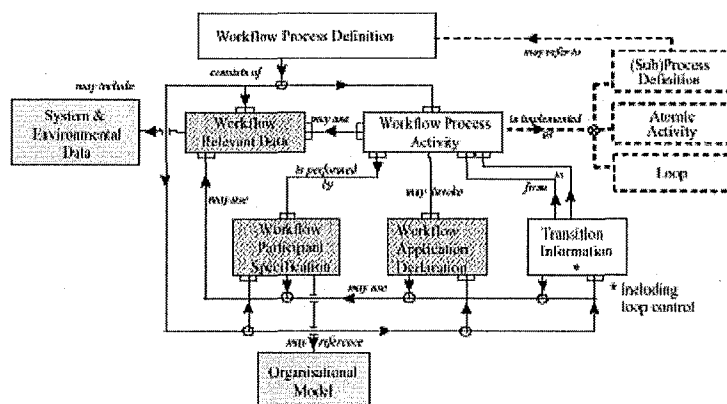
Workflow Process Definition

may refer to

(Sub)Process Definition

Atomic Activity

Loop

may include

consists of

System & Environmental Data

Workflow Relevant Data

may use

Workflow Process Activity

is implemented as

is performed by

may invoke

from

to

may use

Workflow Participant Specification

Workflow Application Declaration

Transition Information *

may use

* Including loop control

may reference

Organisational Model